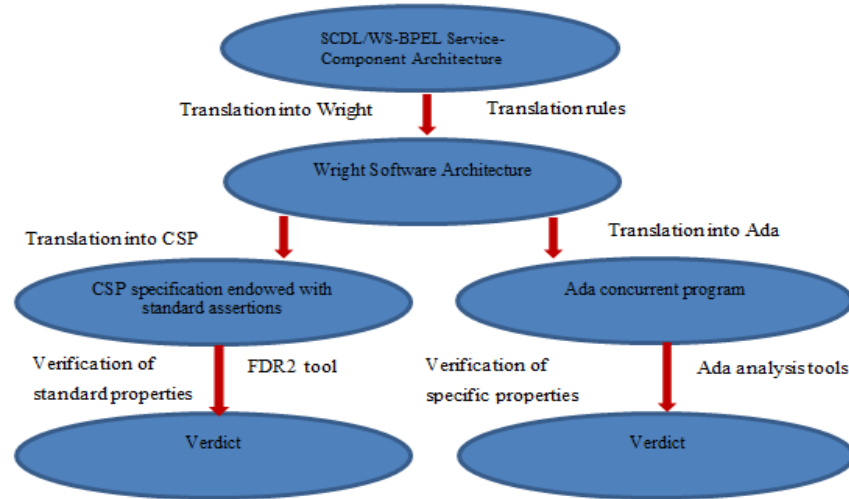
SCDL/WS-BPEL Service-Component Architecture

Translation into Wright

Translation rules

Wright Software Architecture

Translation into CSP

Translation into Ada

CSP specification endowed with standard assertions

Ada concurrent program

Verification of standard properties

FDR2 tool

Verification of specific properties

Ada analysis tools

Verdict

Verdict